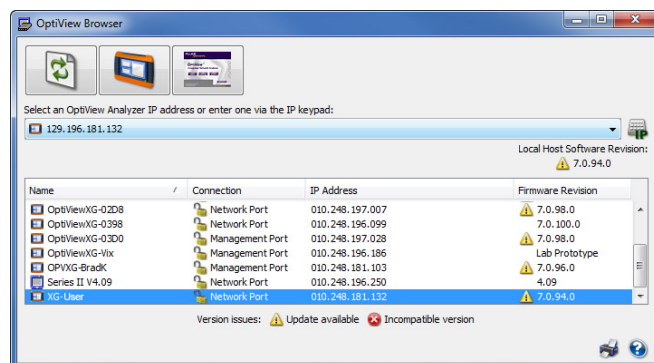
OptiView Browser

Select an OptiView Analyzer IP address or enter one via the IP keypad:

129.196.181.132

IP

Local Host Software Revision:
7.0.94.0

| Name | Connection | IP Address | Firmware Revision |
|---|---|---|---|
| OptiViewXG-02D8 | Network Port | 010.248.197.007 | 7.0.98.0 |
| OptiViewXG-0398 | Network Port | 010.248.196.099 | 7.0.100.0 |
| OptiViewXG-03D0 | Management Port | 010.248.197.028 | 7.0.98.0 |
| OptiViewXG-Vix | Management Port | 010.248.196.186 | Lab Prototype |
| OPVXG-BradK | Management Port | 010.248.181.103 | 7.0.96.0 |
| Series II V4.09 | Network Port | 010.248.196.250 | 4.09 |
| XG-User | Network Port | 010.248.181.132 | 7.0.94.0 |

Version issues: Update available Incompatible version